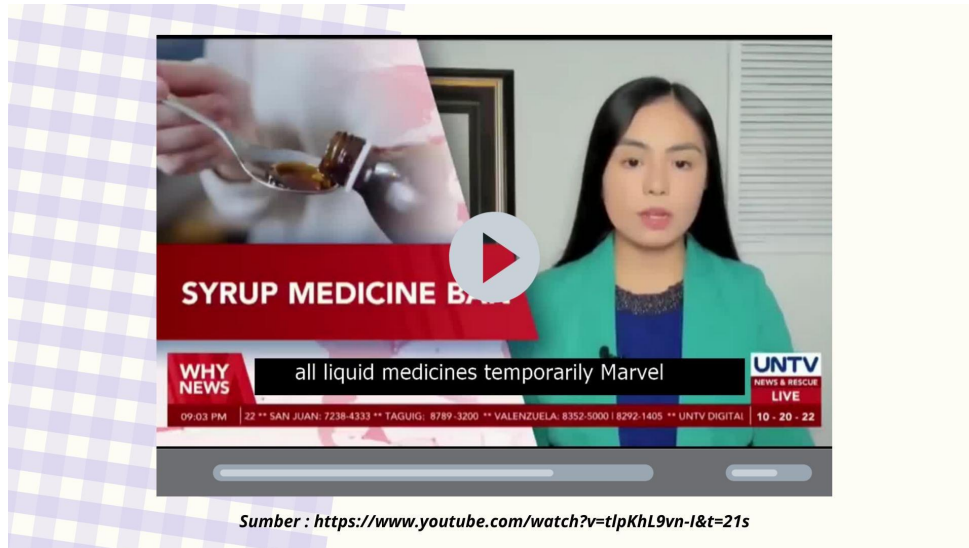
SYRUP MEDICINE BA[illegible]

WHY NEWS

all liquid medicines temporarily Marvel

UNTV NEWS & RESCUE LIVE

09:03 PM | 22 ** SAN JUAN: 7238-4333 ** TAGUIG: 8789-3200 ** VALENZUELA: 8352-5000 | 8292-1405 ** UNTV DIGITAL | 10 - 20 - 22

Sumber : https://www.youtube.com/watch?v=tlpKhL9vn-I&t=21s